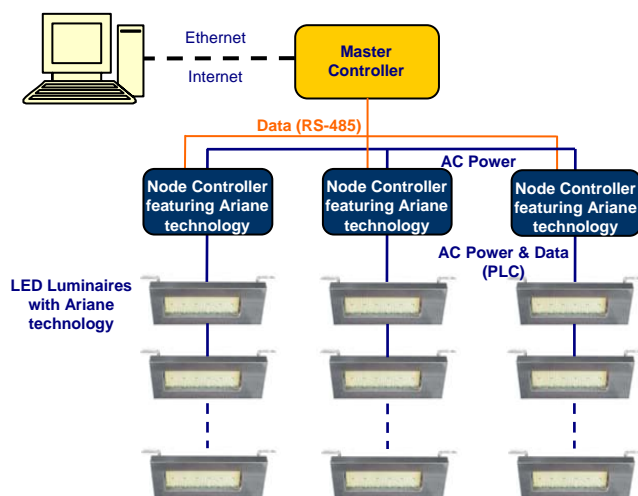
Ethernet

Internet

Master Controller

Data (RS-485)

AC Power

Node Controller featuring Ariane technology

Node Controller featuring Ariane technology

Node Controller featuring Ariane technology

AC Power & Data (PLC)

LED Luminaires with Ariane technology